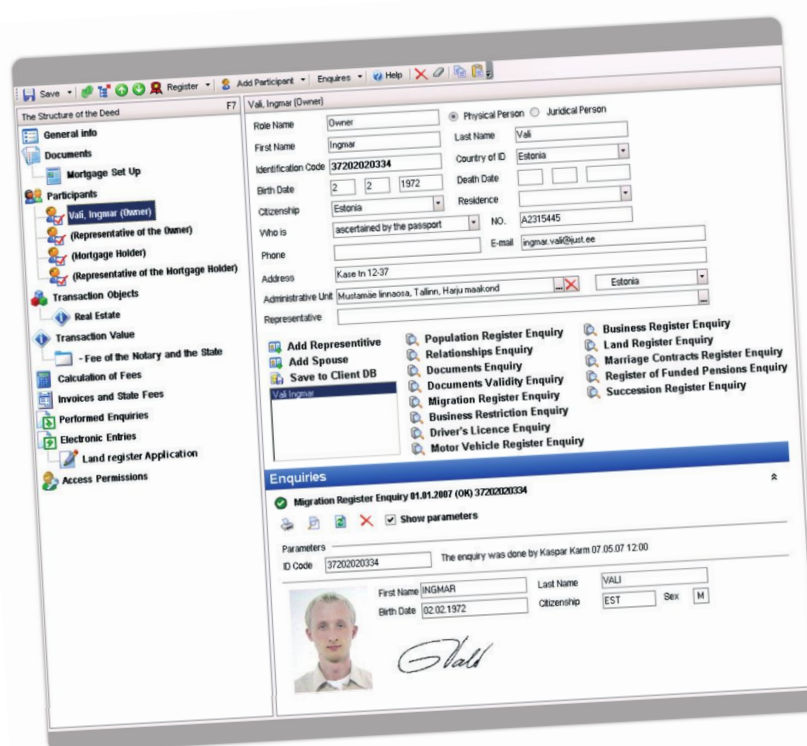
Save Register Add Participant Enquires Help

The Structure of the Deed F7

General info
Documents
Mortgage Set Up
Participants
Vali, Ingmar (Owner)
(Representative of the Owner)
(Mortgage Holder)
(Representative of the Mortgage Holder)
Transaction Objects
Real Estate
Transaction Value
- Fee of the Notary and the State
Calculation of Fees
Invoices and State Fees
Performed Enquiries
Electronic Entries
Land register Application
Access Permissions

Vali, Ingmar (Owner)

Role Name Owner
Physical Person Juridical Person
First Name Ingmar
Last Name Vali
Identification Code 37202020334
Country of ID Estonia
Birth Date 2 2 1972
Death Date
Citizenship Estonia
Residence
Who is ascertained by the passport
NO. A2315445
Phone
E-mail ingmar.vali@just.ee
Address Kase tn 12-37
Administrative Unit Mustamäe linnaosa, Tallinn, Harju maakond
Estonia
Representative

Add Representitive
Add Spouse
Save to Client DB
Vali Ingmar

Population Register Enquiry
Relationships Enquiry
Documents Enquiry
Documents Validity Enquiry
Migration Register Enquiry
Business Restriction Enquiry
Driver's Licence Enquiry
Motor Vehicle Register Enquiry
Business Register Enquiry
Land Register Enquiry
Marriage Contracts Register Enquiry
Register of Funded Pensions Enquiry
Succession Register Enquiry

Enquiries

Migration Register Enquiry 01.01.2007 (OK) 37202020334

Show parameters

Parameters
ID Code 37202020334
The enquiry was done by Kaspar Karm 07.05.07 12:00

First Name INGMAR
Last Name VALI
Birth Date 02.02.1972
Citizenship EST
Sex M